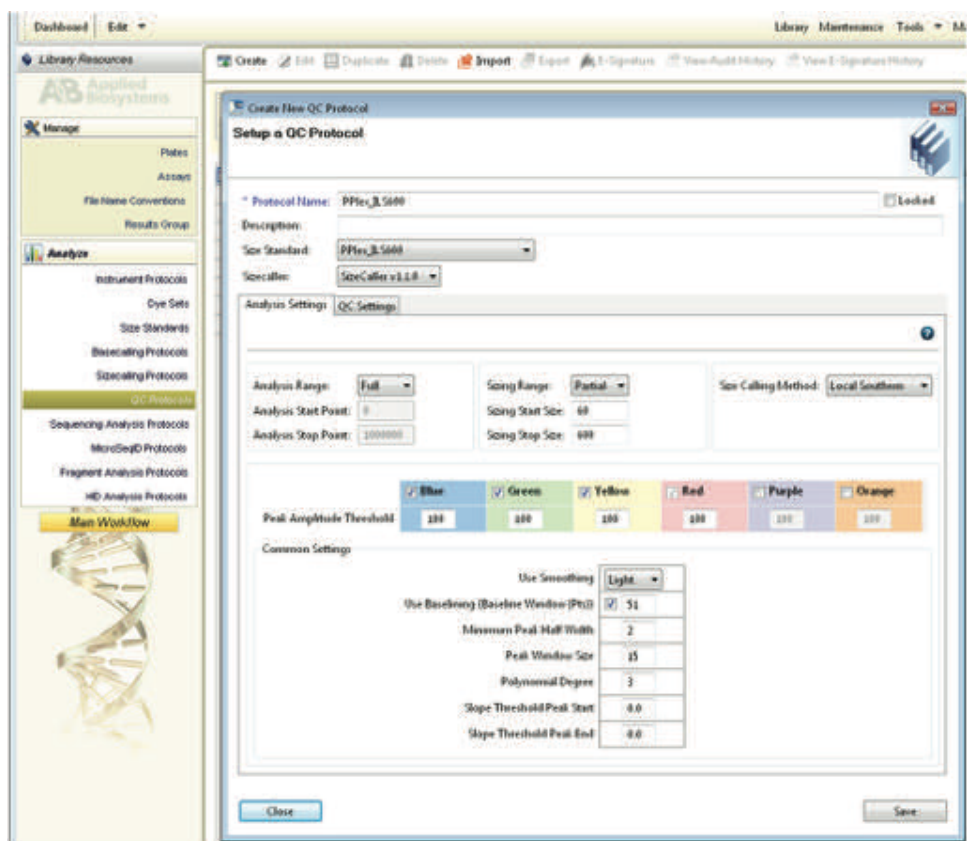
Dashboard | Edit ▾

Library Maintenance Tools ▾ M

Library Resources

Create Edit Duplicate Delete Import Export E-Signature View Audit History View E-Signature History

AB Applied Biosystems

Manage

Plates

Assays

File Name Conventions

Results Group

Analyze

Instrument Protocols

Dye Sets

Size Standards

Basecalling Protocols

Sizecalling Protocols

QC Protocols

Sequencing Analysis Protocols

MicroSeqID Protocols

Fragment Analysis Protocols

HID Analysis Protocols

Main Workflow

Create New QC Protocol

Setup a QC Protocol

* Protocol Name: PPlex_ILS600

Locked

Description:

Size Standard: PPlex_ILS600

Sizecaller: SizeCaller v1.1.0

Analysis Settings | QC Settings

Analysis Range: Full

Analysis Start Point: 0

Analysis Stop Point: 1000000

Sizing Range: Partial

Sizing Start Size: 60

Sizing Stop Size: 600

Size Calling Method: Local Southern

| | Blue | Green | Yellow | Red | Purple | Orange |
|---|---|---|---|---|---|---|
| Peak Amplitude Threshold | 100 | 100 | 100 | 100 | 100 | 100 |

Common Settings

Use Smoothing: Light

Use Baselining (Baseline Window (Pts)): 51

Minimum Peak Half Width: 2

Peak Window Size: 15

Polynomial Degree: 3

Slope Threshold Peak Start: 0.0

Slope Threshold Peak End: 0.0

Close

Save